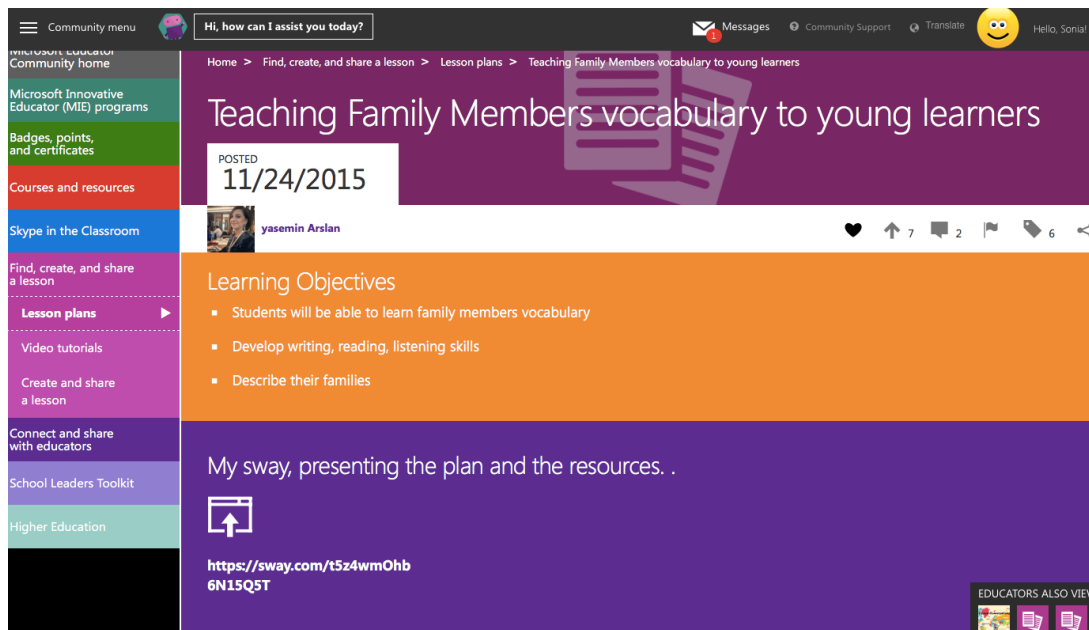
Community menu

Hi, how can I assist you today?

1 Messages

Community Support

Translate

Hello, Sonia!

Microsoft Educator Community home

Microsoft Innovative Educator (MIE) programs

Badges, points, and certificates

Courses and resources

Skype in the Classroom

Find, create, and share a lesson

Lesson plans

Video tutorials

Create and share a lesson

Connect and share with educators

School Leaders Toolkit

Higher Education

Home > Find, create, and share a lesson > Lesson plans > Teaching Family Members vocabulary to young learners

Teaching Family Members vocabulary to young learners

POSTED
11/24/2015

yasemin Arslan

7 2 6

Learning Objectives

- Students will be able to learn family members vocabulary
- Develop writing, reading, listening skills
- Describe their families

My sway, presenting the plan and the resources. .

https://sway.com/t5z4wmOhb
6N15Q5T

EDUCATORS ALSO VIE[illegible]